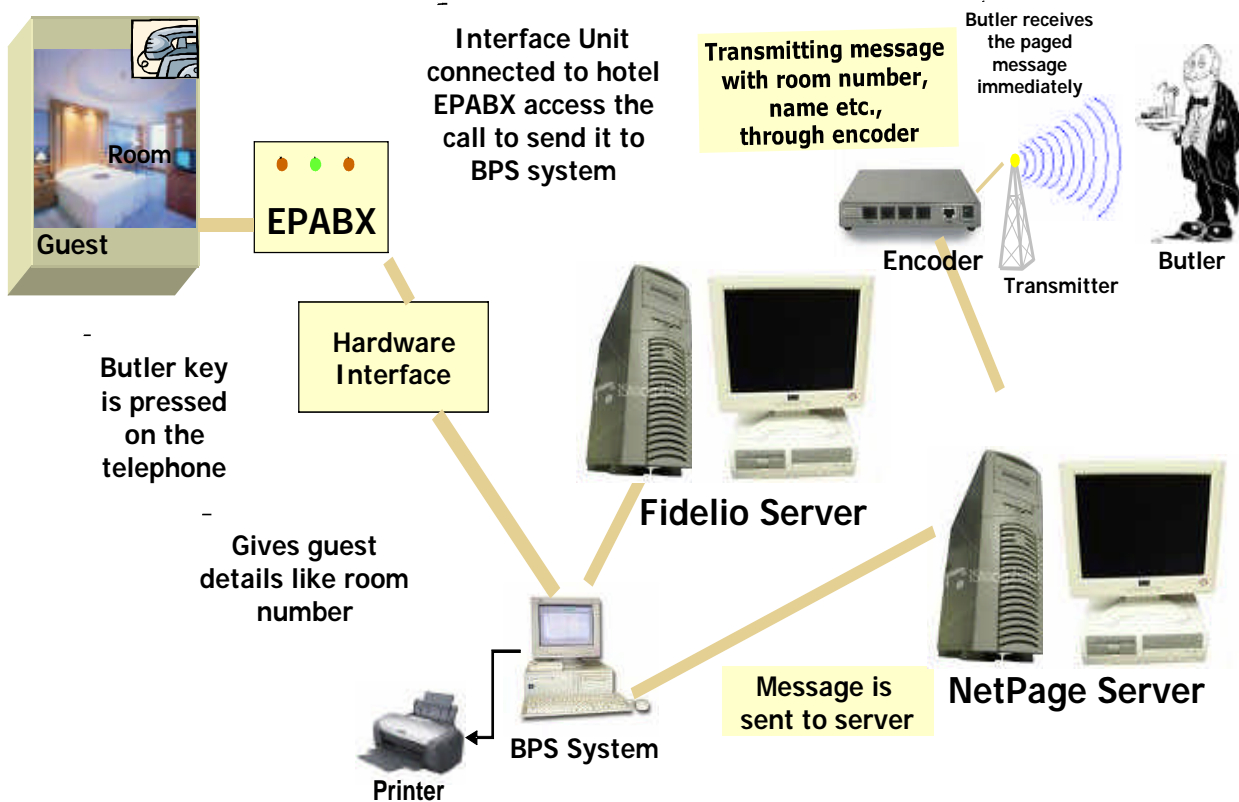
Room

Guest

EPABX

Interface Unit connected to hotel EPABX access the call to send it to BPS system

Transmitting message with room number, name etc., through encoder

Butler receives the paged message immediately

Encoder

Transmitter

Butler

Hardware Interface

Butler key is pressed on the telephone

Gives guest details like room number

Fidelio Server

NetPage Server

Message is sent to server

BPS System

Printer